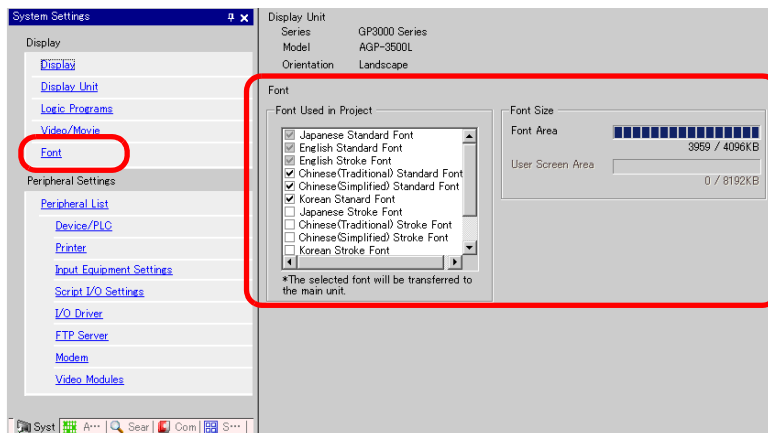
System Settings

Display

Display

Display Unit

Logic Programs

Video/Movie

Font

Peripheral Settings

Peripheral List

Device/PLC

Printer

Input Equipment Settings

Script I/O Settings

I/O Driver

FTP Server

Modem

Video Modules

Syst | A··· | Sear | Com | S···

Display Unit

Series GP3000 Series

Model AGP-3500L

Orientation Landscape

Font

Font Used in Project

Japanese Standard Font

English Standard Font

English Stroke Font

Chinese(Traditional) Standard Font

Chinese(Simplified) Standard Font

Korean Stanard Font

Japanese Stroke Font

Chinese(Traditional) Stroke Font

Chinese(Simplified) Stroke Font

Korean Stroke Font

*The selected font will be transferred to the main unit.

Font Size

Font Area

3959 / 4096KB

User Screen Area

0 / 8192KB